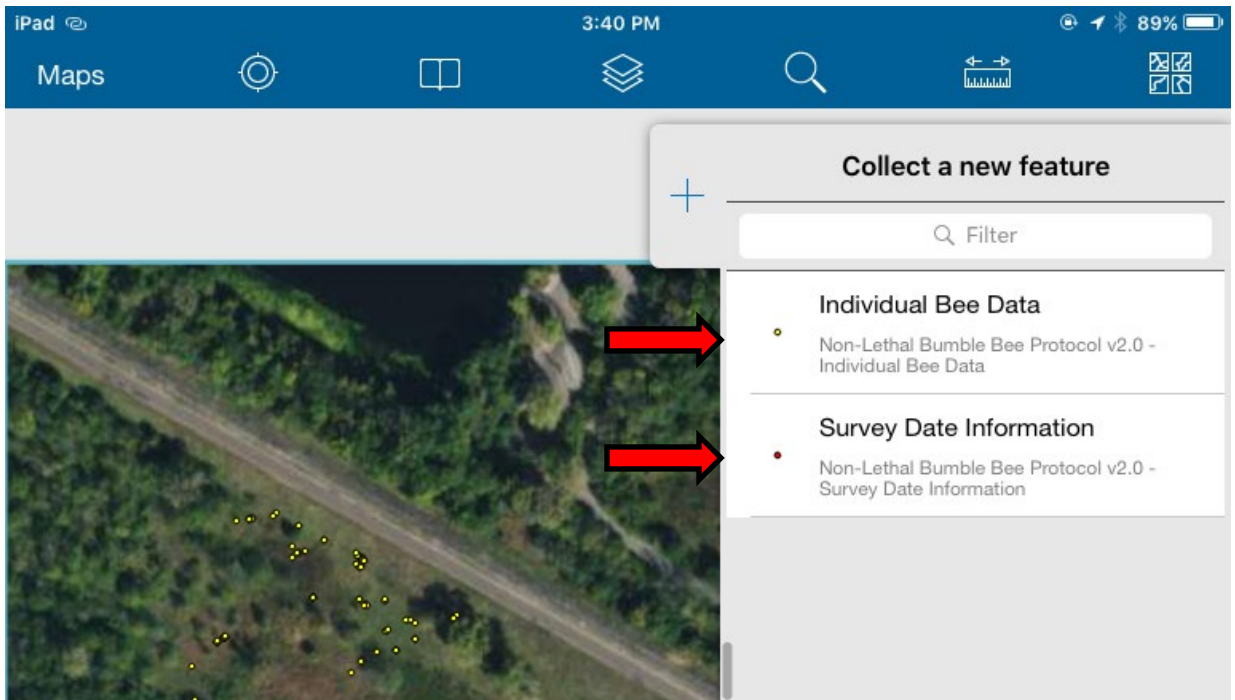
iPad 3:40 PM 89%

Maps

Collect a new feature

+

Filter

Individual Bee Data

Non-Lethal Bumble Bee Protocol v2.0 - Individual Bee Data

Survey Date Information

Non-Lethal Bumble Bee Protocol v2.0 - Survey Date Information